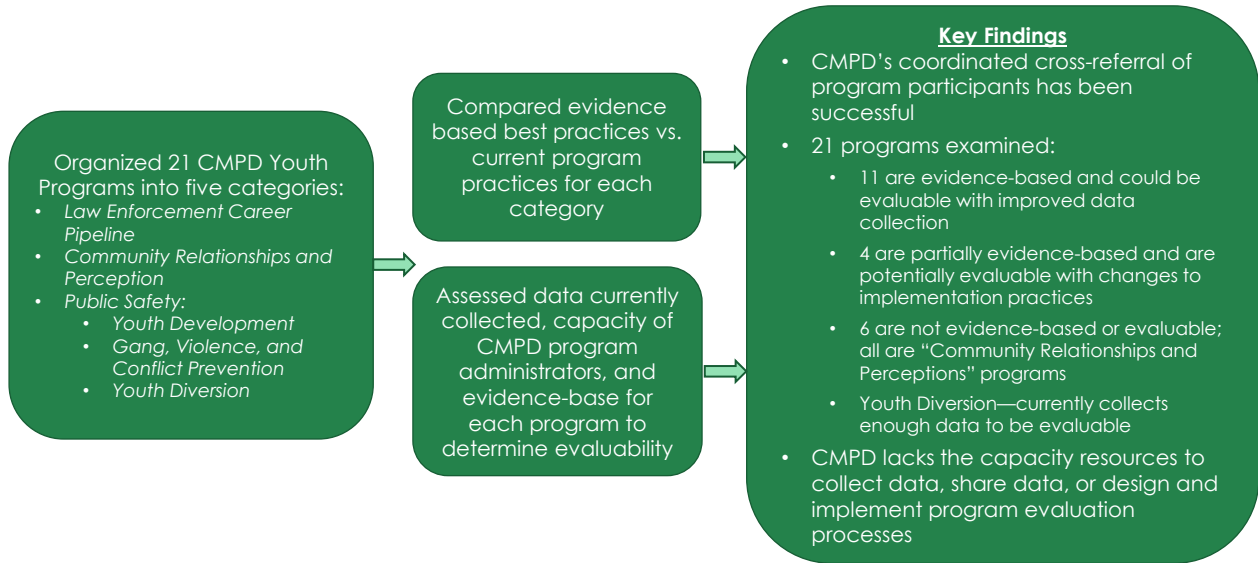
Organized 21 CMPD Youth Programs into five categories:

- Law Enforcement Career Pipeline
- Community Relationships and Perception
- Public Safety:
  - Youth Development
  - Gang, Violence, and Conflict Prevention
  - Youth Diversion

Compared evidence based best practices vs. current program practices for each category

Assessed data currently collected, capacity of CMPD program administrators, and evidence-base for each program to determine evaluability

Key Findings

- CMPD's coordinated cross-referral of program participants has been successful
- 21 programs examined:
  - 11 are evidence-based and could be evaluable with improved data collection
  - 4 are partially evidence-based and are potentially evaluable with changes to implementation practices
  - 6 are not evidence-based or evaluable; all are "Community Relationships and Perceptions" programs
  - Youth Diversion—currently collects enough data to be evaluable
- CMPD lacks the capacity resources to collect data, share data, or design and implement program evaluation processes